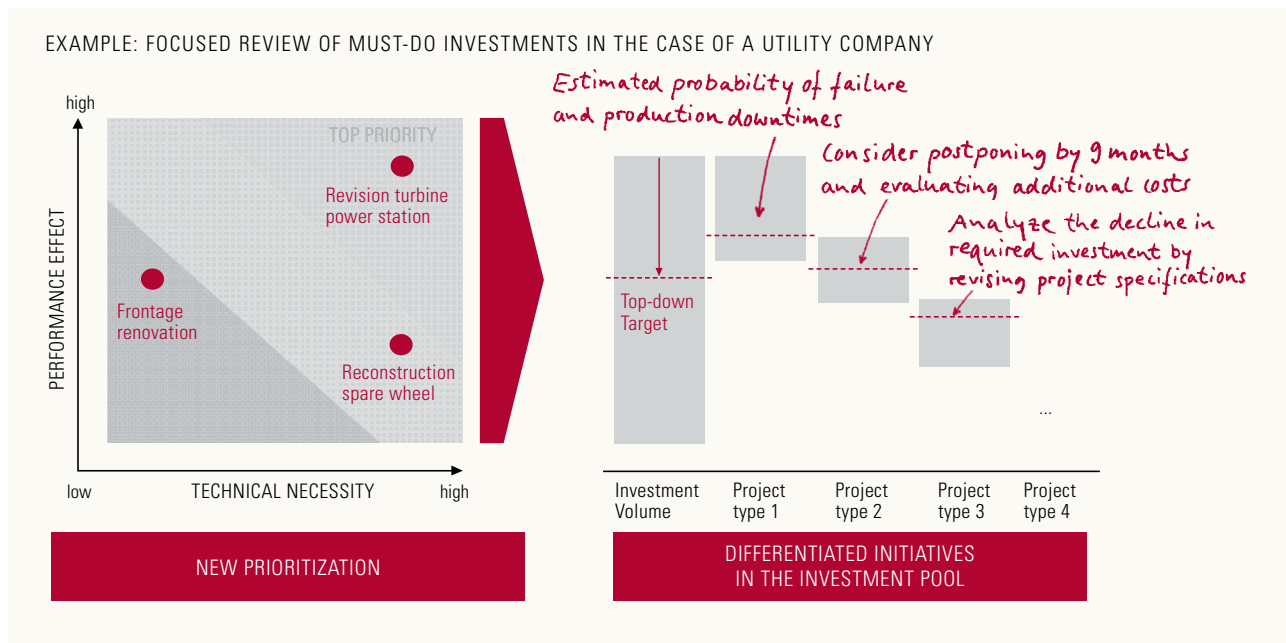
EXAMPLE: FOCUSED REVIEW OF MUST-DO INVESTMENTS IN THE CASE OF A UTILITY COMPANY

high

PERFORMANCE EFFECT

TOP PRIORITY

Revision turbine power station

Frontage renovation

Reconstruction spare wheel

low

TECHNICAL NECESSITY

high

NEW PRIORITIZATION

Estimated probability of failure and production downtimes

Consider postponing by 9 months and evaluating additional costs

Analyze the decline in required investment by revising project specifications

Top-down Target

...

Investment Volume

Project type 1

Project type 2

Project type 3

Project type 4

DIFFERENTIATED INITIATIVES IN THE INVESTMENT POOL